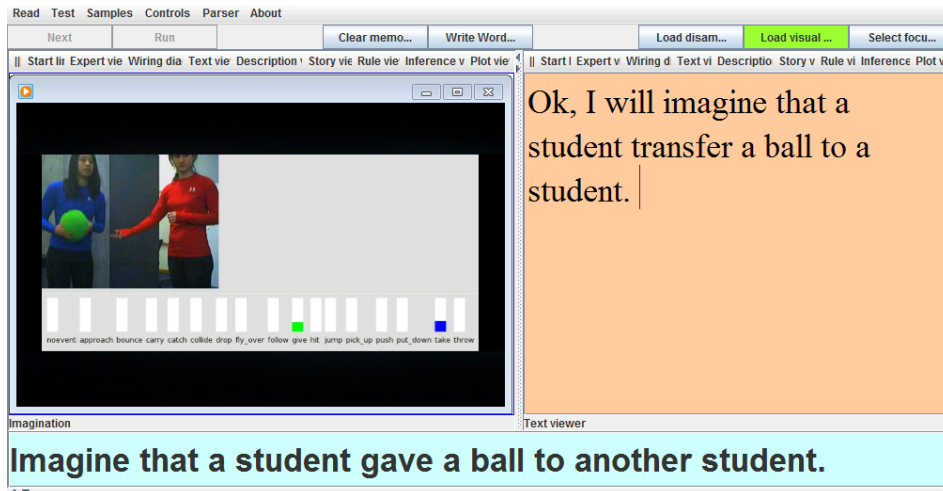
Read Test Samples Controls Parser About

Next Run Clear memo... Write Word... Load disam... Load visual ... Select focu...

|| Start lir Expert vie Wiring dia Text vie Description Story vie Rule vie Inference v Plot vie

|| Start l Expert v Wiring d Text vi Descriptio Story v Rule vi Inference Plot v

noevent approach bounce carry catch collide drop fly_over follow give hit jump pick_up push put_down take throw

Ok, I will imagine that a student transfer a ball to a student.

Imagination

Text viewer

Imagine that a student gave a ball to another student.